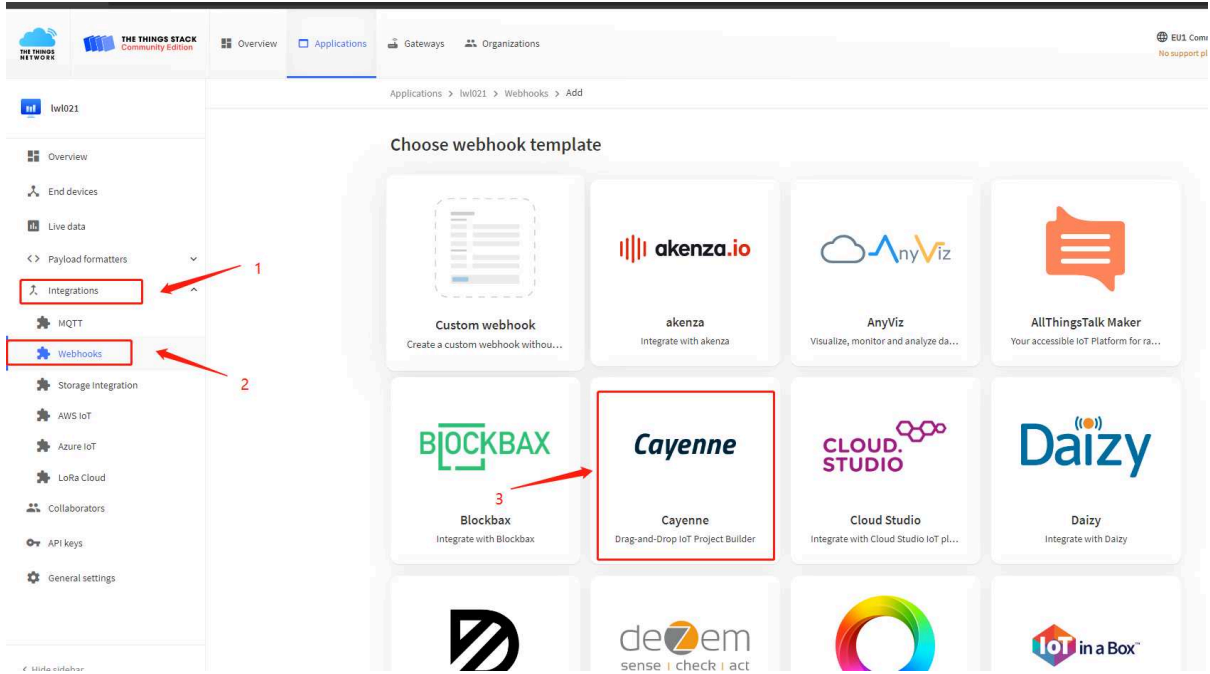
THE THINGS NETWORK
THE THINGS STACK Community Edition
Overview
Applications
Gateways
Organizations
EU1 Com
No support pl

lwl021
Overview
End devices
Live data
Payload formatters
Integrations
MQTT
Webhooks
Storage Integration
AWS IoT
Azure IoT
LoRa Cloud
Collaborators
API keys
General settings
< Hide sidebar

1
2
3

Applications > lwl021 > Webhooks > Add

Choose webhook template

Custom webhook
Create a custom webhook withou...

akenza.io
akenza
Integrate with akenza

AnyViz
AnyViz
Visualize, monitor and analyze da...

AllThingsTalk Maker
Your accessible IoT Platform for ra...

BLOCKBAX
Blockbax
Integrate with Blockbax

Cayenne
Cayenne
Drag-and-Drop IoT Project Builder

CLOUD STUDIO
Cloud Studio
Integrate with Cloud Studio IoT pl...

Daizy
Daizy
Integrate with Daizy

dezem
sense | check | act

IoT in a Box™